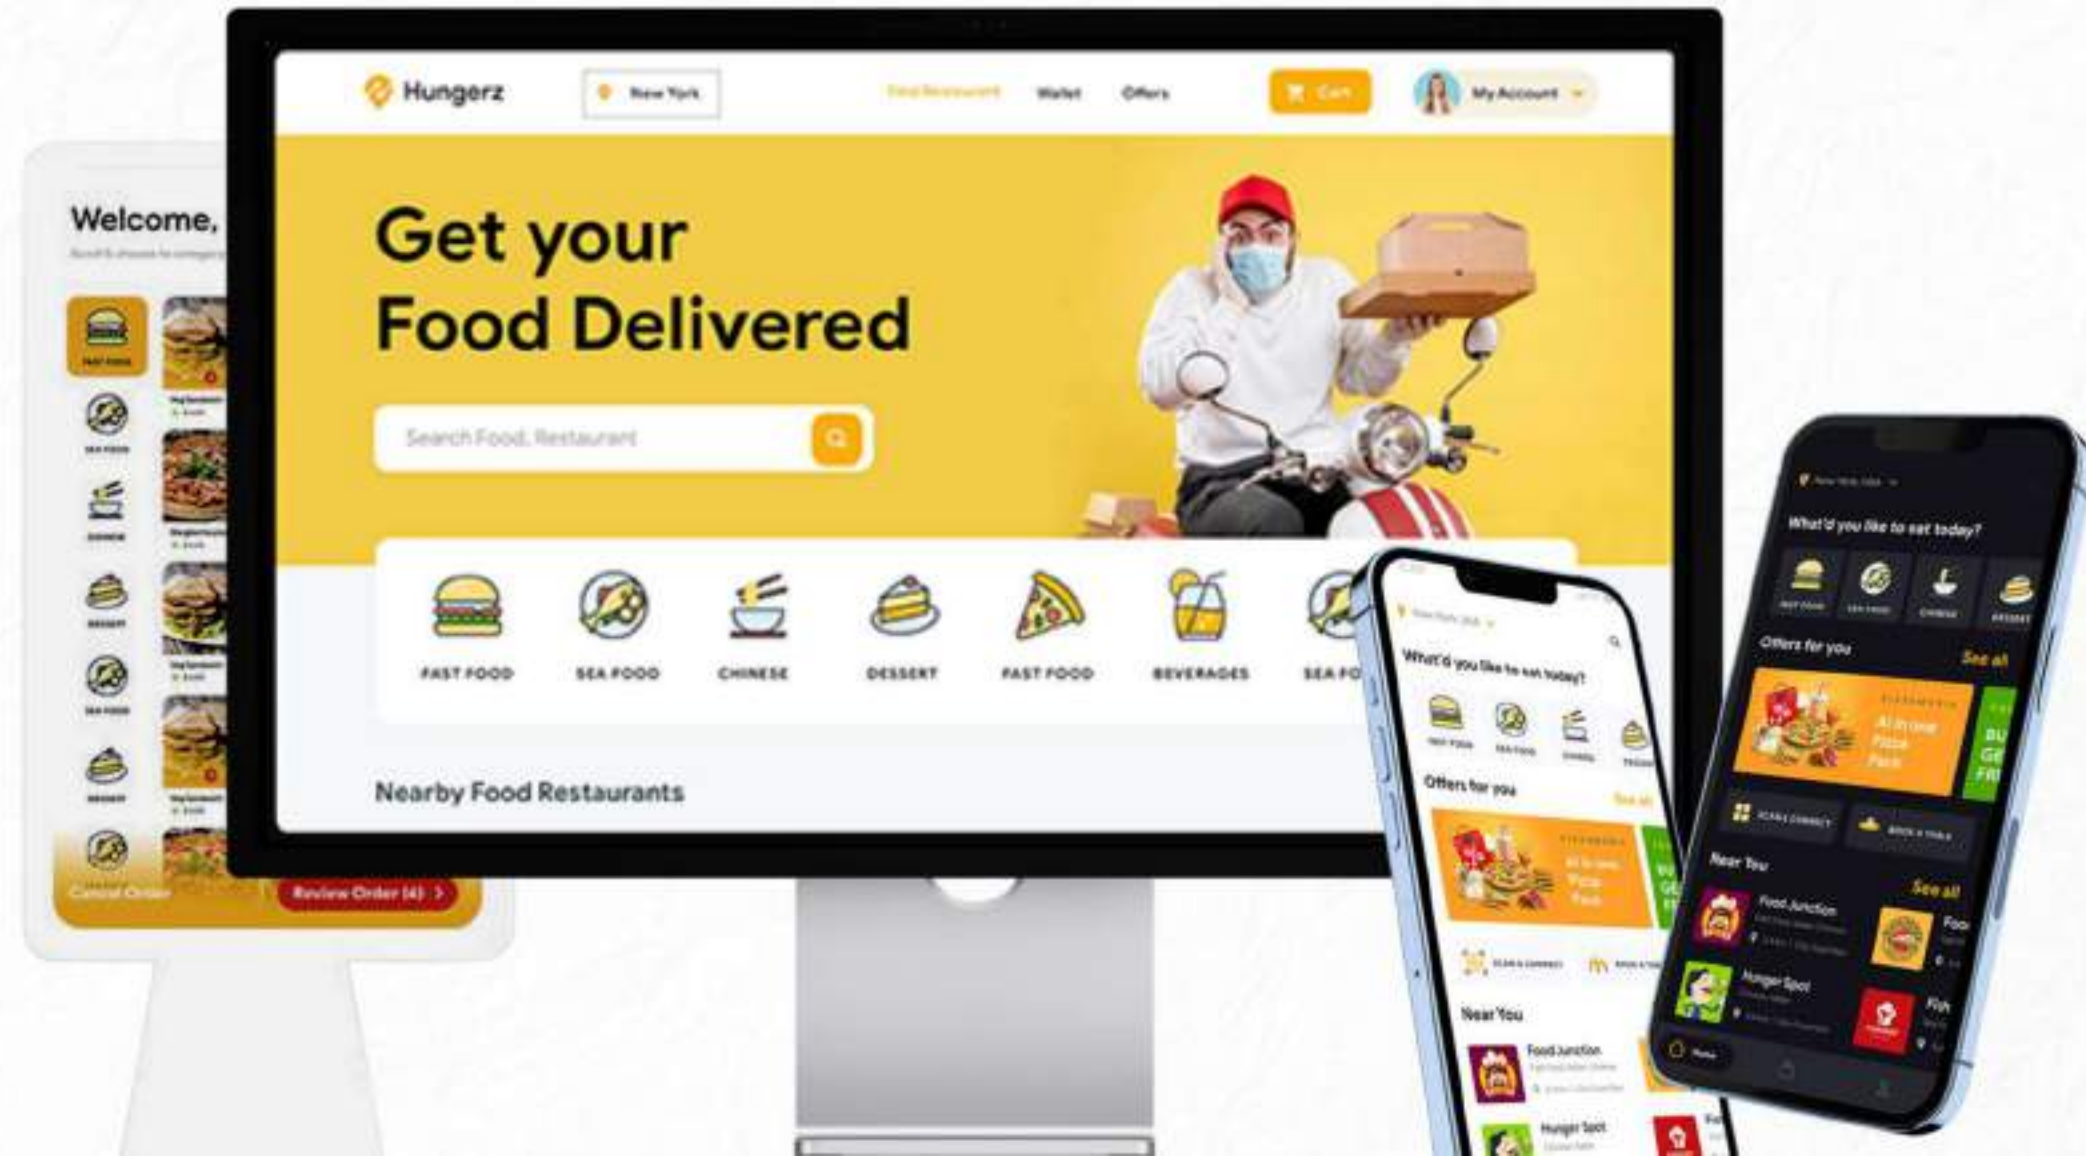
Hungerz

New York

Food Restaurant

Wallet

Offers

Cart

My Account

Get your Food Delivered

Search Food, Restaurant

FAST FOOD

SEA FOOD

CHINESE

DESSERT

FAST FOOD

BEVERAGES

SEA FO

Nearby Food Restaurants

Welcome,

FAST FOOD

SEA FOOD

CHINESE

DESSERT

SEA FOOD

DESSERT

Cancel Order

Review Order (4) >

What'd you like to eat today?

Offers for you

See all

Near You

Food Junction

Hunger Spot

What'd you like to eat today?

Offers for you

See all

Near You

See all

Food Junction

Hunger Spot

Home